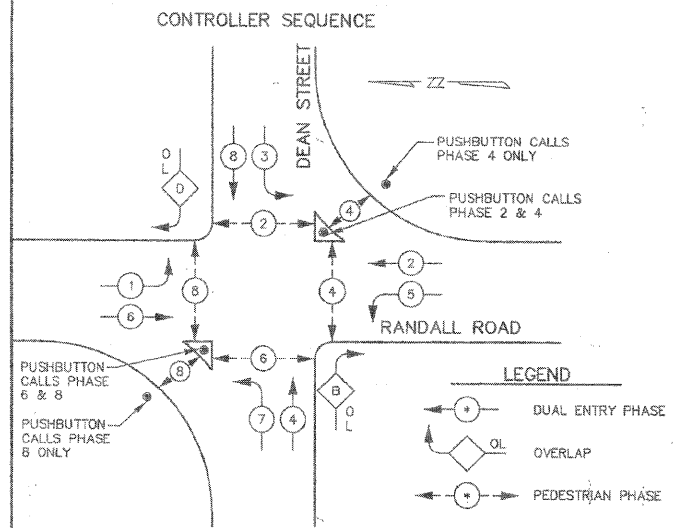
CONTROLLER SEQUENCE

DEAN STREET

ZZ

PUSHBUTTON CALLS PHASE 4 ONLY

PUSHBUTTON CALLS PHASE 2 & 4

O
L
D

8 3

2

4

2

1

8

4

5

6

RANDALL ROAD

6

PUSHBUTTON CALLS PHASE 6 & 8

8

PUSHBUTTON CALLS PHASE 8 ONLY

7 4

B
O
L

LEGEND

* DUAL ENTRY PHASE

OL OVERLAP

* PEDESTRIAN PHASE